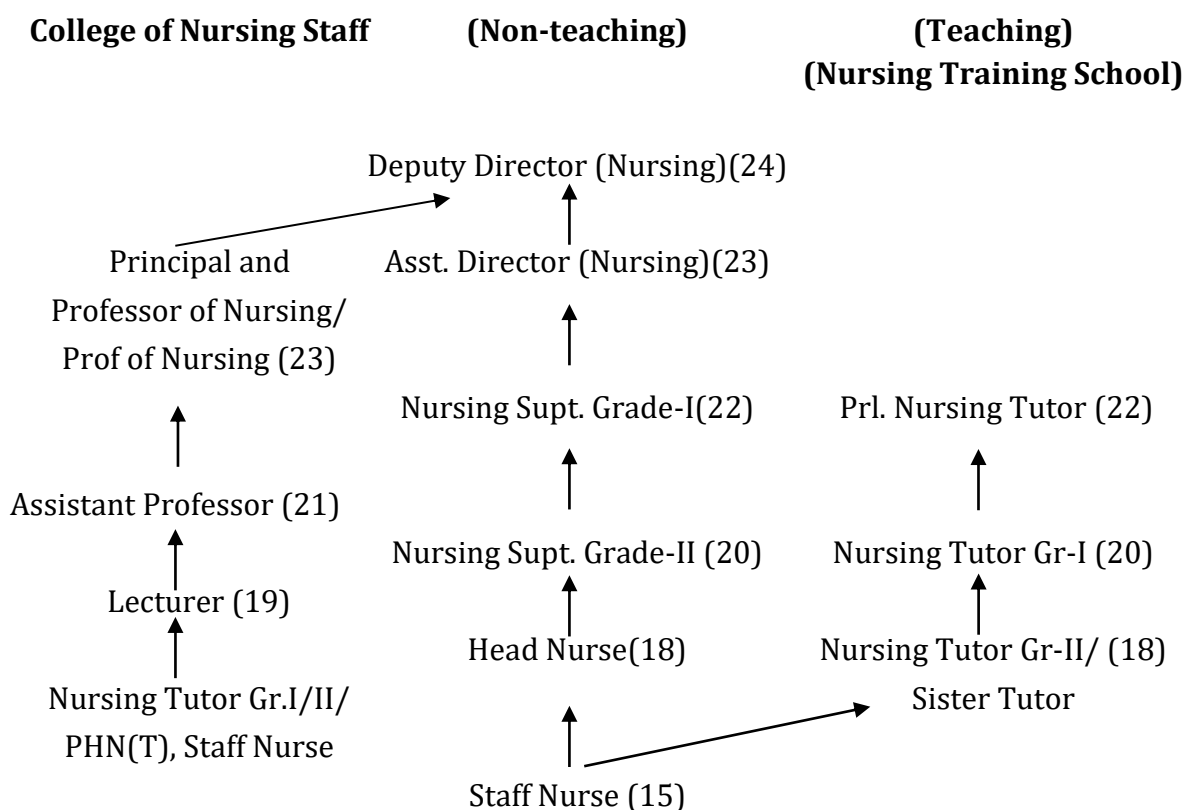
**College of Nursing Staff** **(Non-teaching)** **(Teaching)** **(Nursing Training School)**

Deputy Director (Nursing)(24)

Principal and Professor of Nursing/ Prof of Nursing (23)

Asst. Director (Nursing)(23)

Nursing Supt. Grade-I(22)

Prl. Nursing Tutor (22)

Assistant Professor (21)

Nursing Supt. Grade-II (20)

Nursing Tutor Gr-I (20)

Lecturer (19)

Head Nurse(18)

Nursing Tutor Gr-II/ (18) Sister Tutor

Nursing Tutor Gr.I/II/ PHN(T), Staff Nurse

Staff Nurse (15)